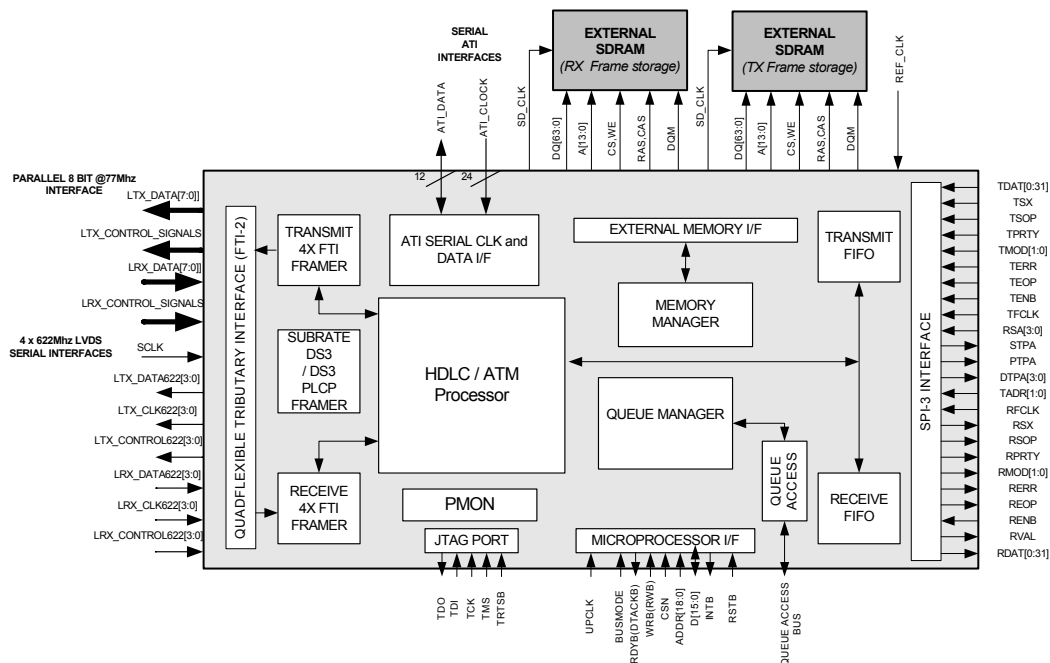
SERIAL ATI INTERFACES

EXTERNAL SDRAM
(RX Frame storage)

EXTERNAL SDRAM
(TX Frame storage)

ATI_DATA
ATI_CLOCK
SD_CLK
DQ[63:0]
A[13:0]
CS,WE
RAS,CAS
DQM
SD_CLK
DQ[63:0]
A[13:0]
CS,WE
RAS,CAS
DQM
REF_CLK

12
24

PARALLEL 8 BIT @77Mhz INTERFACE
LTX_DATA[7:0]
LTX_CONTROL_SIGNALS
LRX_DATA[7:0]
LRX_CONTROL_SIGNALS

4 x 622Mhz LVDS SERIAL INTERFACES
SCLK
LTX_DATA622[3:0]
LTX_CLK622[3:0]
LTX_CONTROL622[3:0]
LRX_DATA622[3:0]
LRX_CLK622[3:0]
LRX_CONTROL622[3:0]

QUADFLEXIBLE TRIBUTARY INTERFACE (FTI-2)

TRANSMIT 4X FTI FRAMER

ATI SERIAL CLK and DATA I/F

EXTERNAL MEMORY I/F

TRANSMIT FIFO

MEMORY MANAGER

SUBRATE DS3 / DS3 PLCP FRAMER

HDLC / ATM Processor

QUEUE MANAGER

QUEUE ACCESS

RECEIVE 4X FTI FRAMER

RECEIVE FIFO

PMON

JTAG PORT

MICROPROCESSOR I/F

SPI-3 INTERFACE

TDAT[0:31]
TSX
TSOP
TPRTY
TMOD[1:0]
TERR
TEOP
TENB
TFCLK
RSA[3:0]
STPA
PTPA
DTPA[3:0]
TADR[1:0]
RFCLK
RSX
RSOP
RPRTY
RMOD[1:0]
RERR
REOP
RENB
RVAL
RDAT[0:31]

TDO
TDI
TCK
TMS
TRTSB

UPCLK
BUSMODE
RDYB(DTACKB)
WRB(RWB)
CSN
ADDR[18:0]
D[15:0]
INTB
RSTB

QUEUE ACCESS BUS